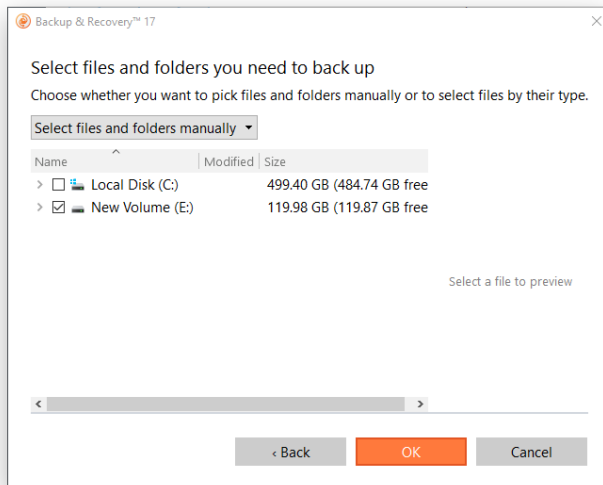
Backup & Recovery™ 17

Select files and folders you need to back up

Choose whether you want to pick files and folders manually or to select files by their type.

Select files and folders manually

| Name | Modified | Size |
|---|---|---|
| Local Disk (C:) | | 499.40 GB (484.74 GB free |
| New Volume (E:) | | 119.98 GB (119.87 GB free |

Select a file to preview

‹ Back

OK

Cancel